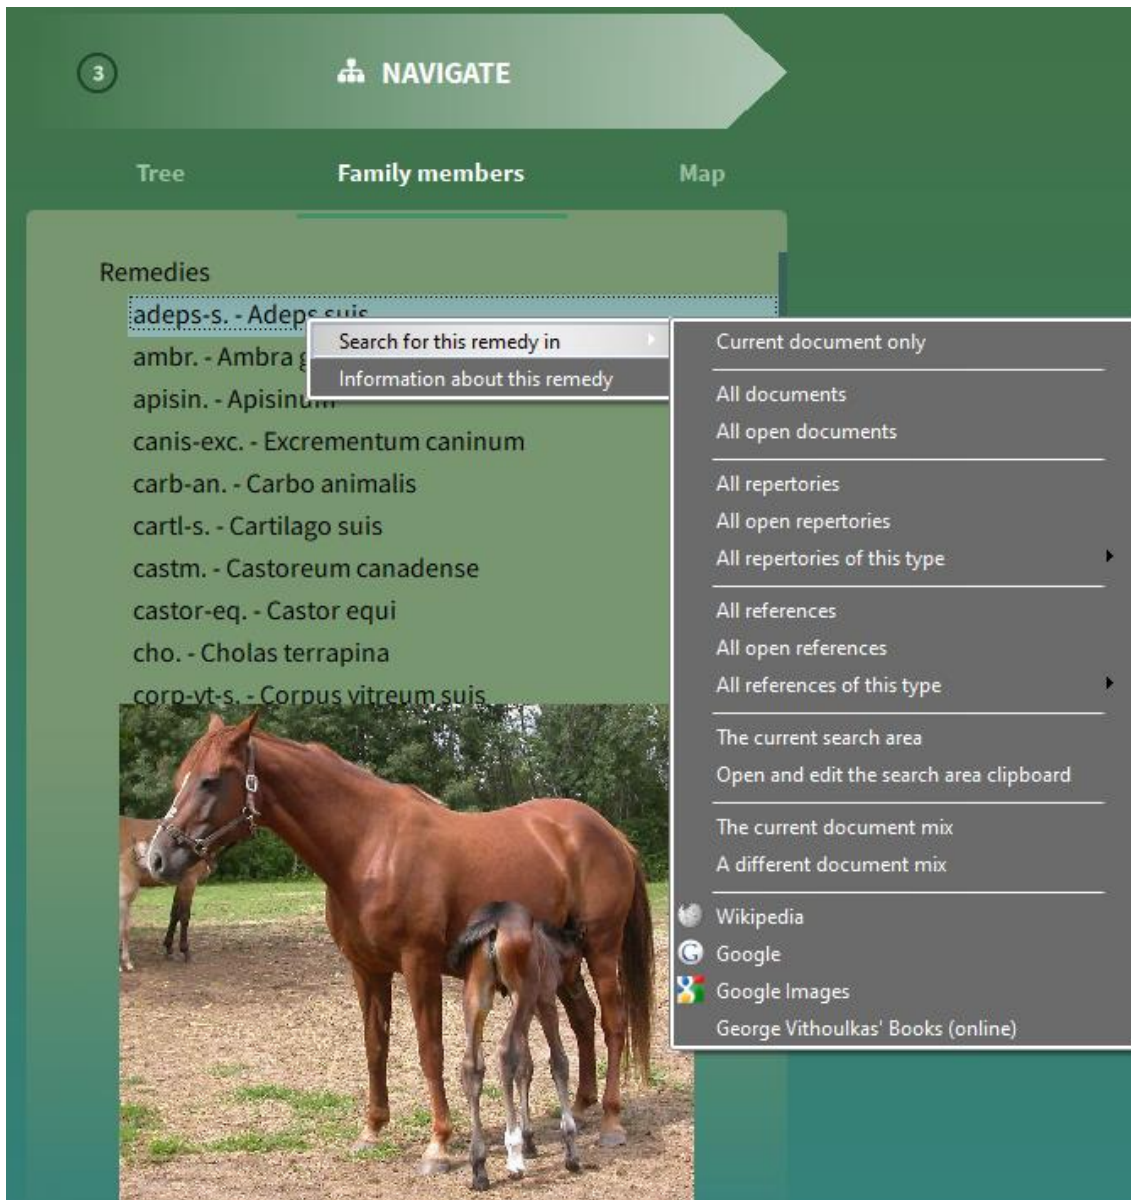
3 NAVIGATE

Tree Family members Map

Remedies
adeps-s. - Adeps suis
ambr. - Ambra g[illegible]
apisin. - Apisinum
canis-exc. - Excrementum caninum
carb-an. - Carbo animalis
cartl-s. - Cartilago suis
castm. - Castoreum canadense
castor-eq. - Castor equi
cho. - Cholas terrapina
corp-vt-s. - Corpus vitreum suis

Search for this remedy in
Information about this remedy

Current document only
All documents
All open documents
All repertories
All open repertories
All repertories of this type
All references
All open references
All references of this type
The current search area
Open and edit the search area clipboard
The current document mix
A different document mix
Wikipedia
Google
Google Images
George Vithoulkas' Books (online)